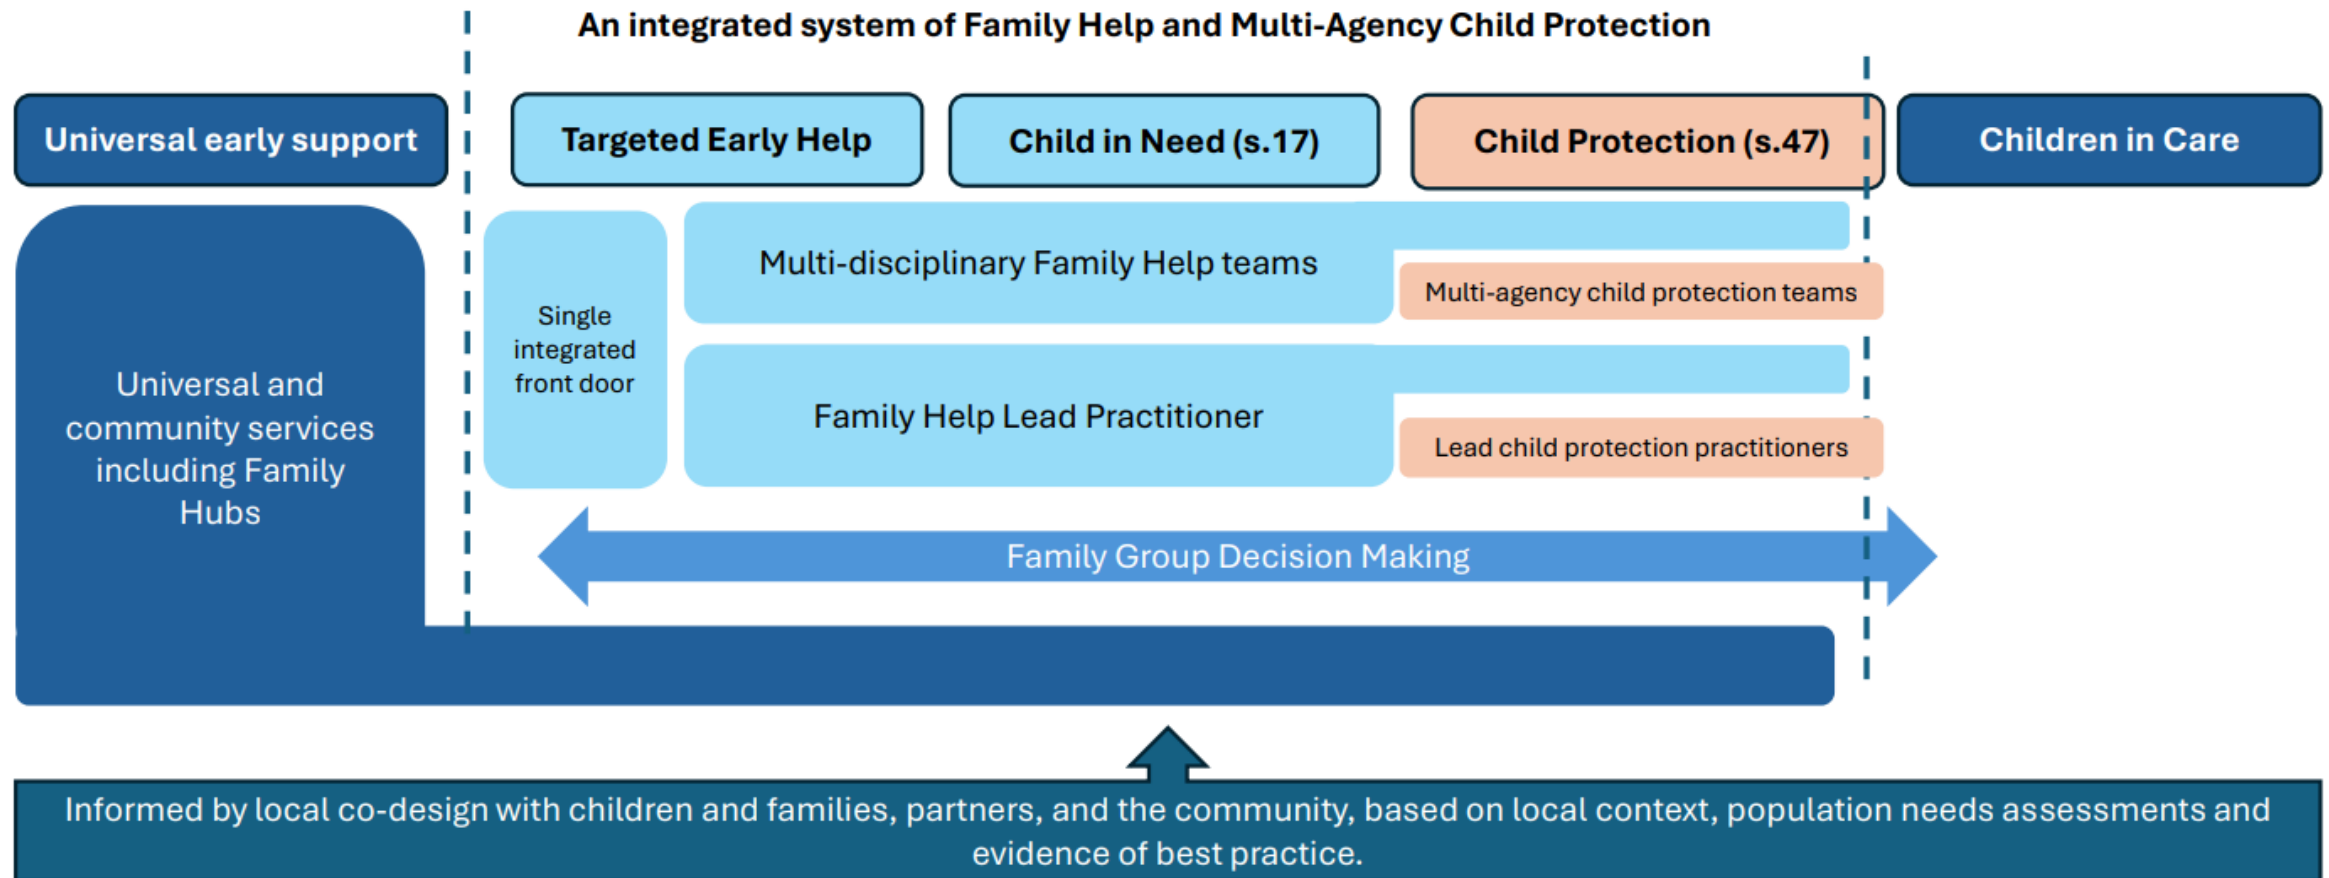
An integrated system of Family Help and Multi-Agency Child Protection

Universal early support

Targeted Early Help

Child in Need (s.17)

Child Protection (s.47)

Children in Care

Universal and community services including Family Hubs

Single integrated front door

Multi-disciplinary Family Help teams

Multi-agency child protection teams

Family Help Lead Practitioner

Lead child protection practitioners

Family Group Decision Making

Informed by local co-design with children and families, partners, and the community, based on local context, population needs assessments and evidence of best practice.